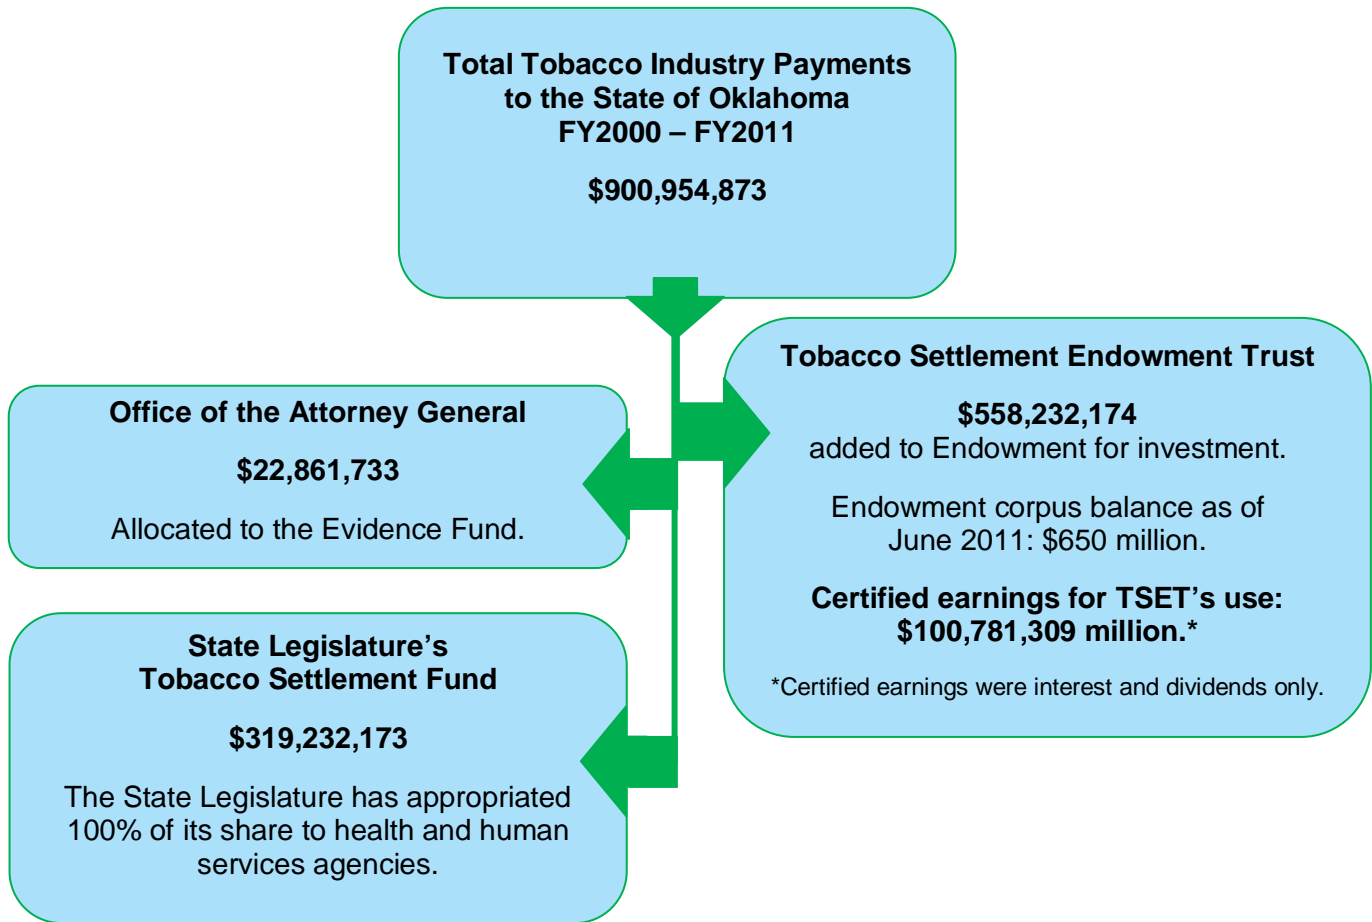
Total Tobacco Industry Payments to the State of Oklahoma FY2000 – FY2011

$900,954,873

Tobacco Settlement Endowment Trust

$558,232,174 added to Endowment for investment.

Endowment corpus balance as of June 2011: $650 million.

Certified earnings for TSET’s use: $100,781,309 million.*

*Certified earnings were interest and dividends only.

Office of the Attorney General

$22,861,733

Allocated to the Evidence Fund.

State Legislature’s Tobacco Settlement Fund

$319,232,173

The State Legislature has appropriated 100% of its share to health and human services agencies.